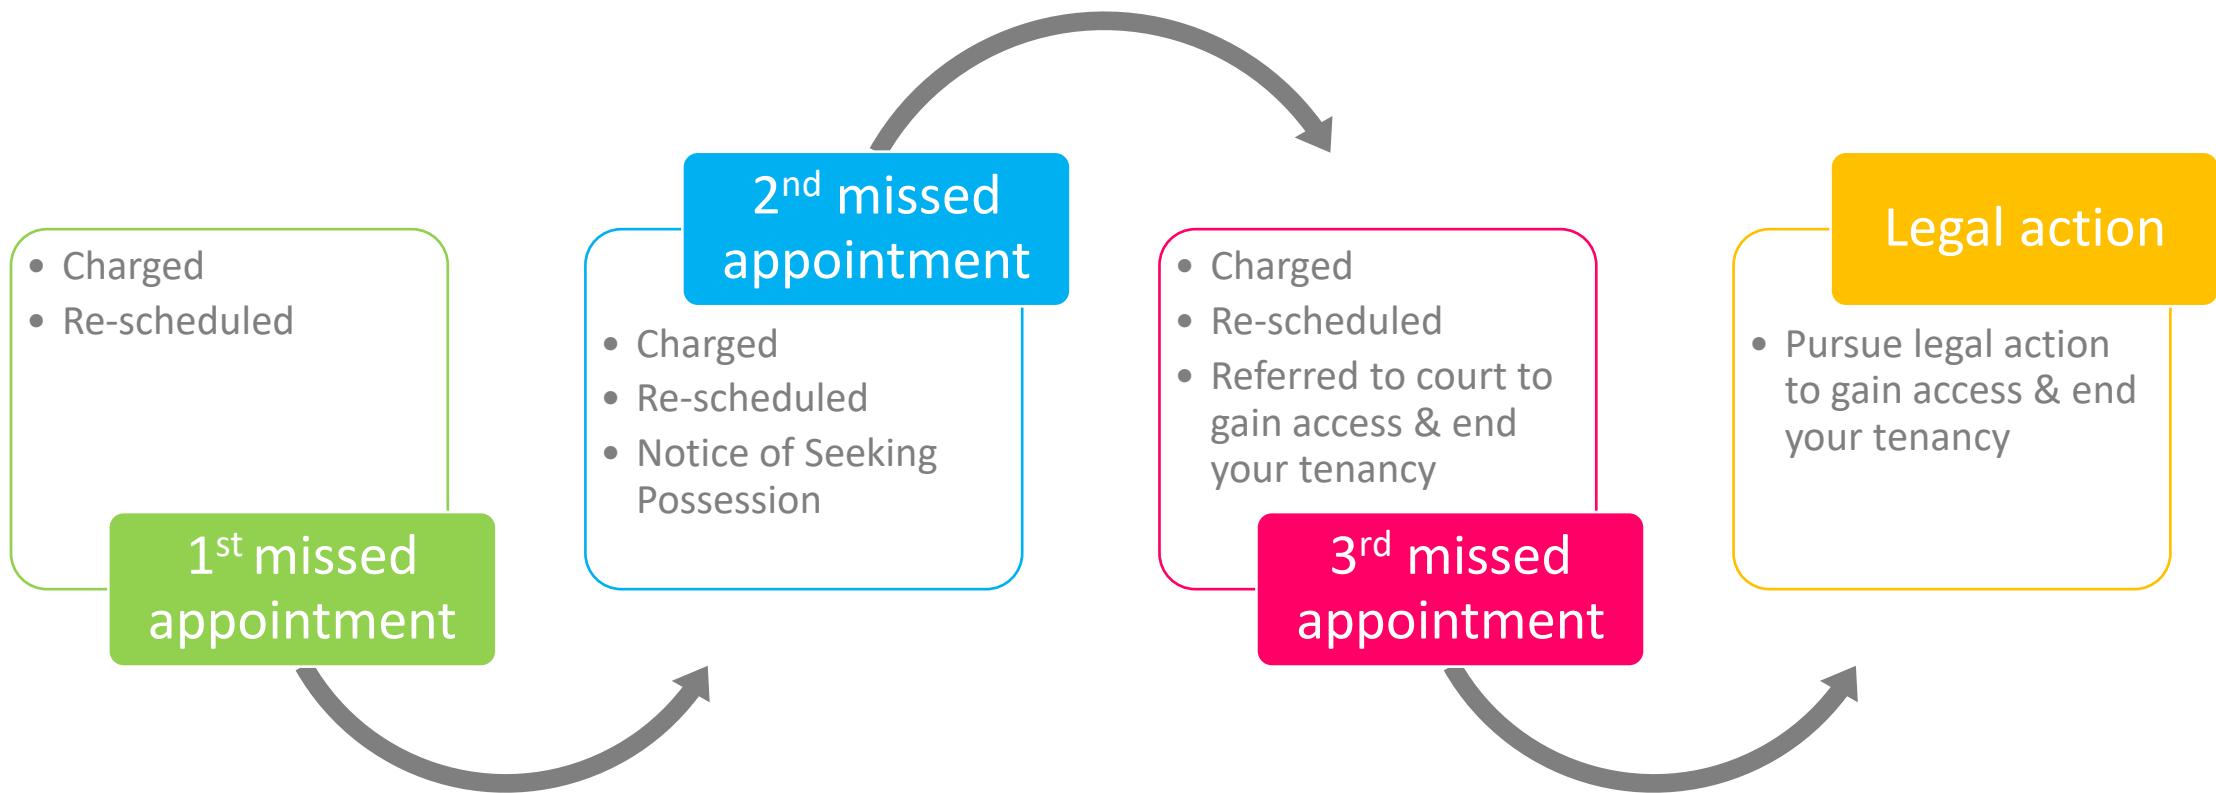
- Charged
- Re-scheduled

1$^{st}$ missed appointment

2$^{nd}$ missed appointment

- Charged
- Re-scheduled
- Notice of Seeking Possession

- Charged
- Re-scheduled
- Referred to court to gain access & end your tenancy

3$^{rd}$ missed appointment

Legal action

- Pursue legal action to gain access & end your tenancy